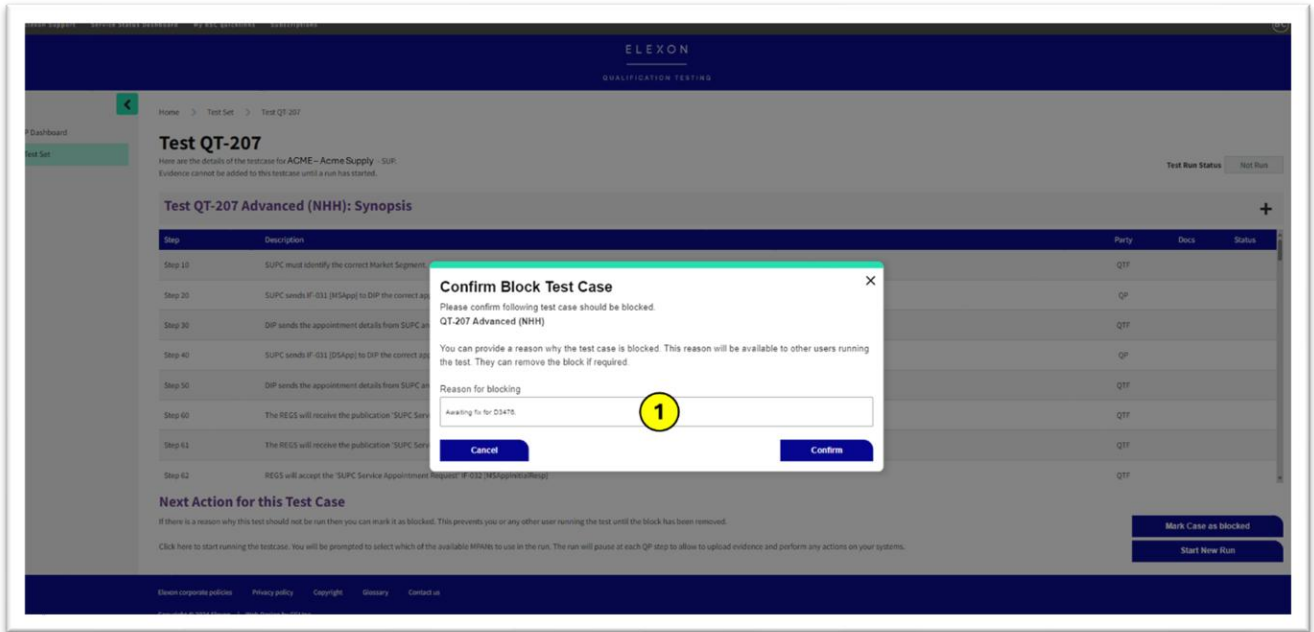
Elexon Support Service Status Dashboard My BSC Qualification Subscriptions

ELEXON

QUALIFICATION TESTING

Home > Test Set > Test QT-207

P Dashboard

Test Set

Test QT-207

Here are the details of the testcase for ACME – Acme Supply - SUP.
Evidence cannot be added to this testcase until a run has started.

Test Run Status Not Run

Test QT-207 Advanced (NHH): Synopsis

+

| Step | Description | Party | Docs | Status |
|---|---|---|---|---|
| Step 10 | SUPC must identify the correct Market Segment. | QTF | | |
| Step 20 | SUPC sends IF-031 (MSApp) to DIP the correct ap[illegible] | QP | | |
| Step 30 | DIP sends the appointment details from SUPC a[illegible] | QTF | | |
| Step 40 | SUPC sends IF-031 (DSApp) to DIP the correct ap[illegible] | QP | | |
| Step 50 | DIP sends the appointment details from SUPC a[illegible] | QTF | | |
| Step 60 | The REGS will receive the publication 'SUPC Serv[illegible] | QTF | | |
| Step 61 | The REGS will receive the publication 'SUPC Serv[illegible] | QTF | | |
| Step 62 | REGS will accept the 'SUPC Service Appointment Request' IF-032 (MSApptValResp) | QTF | | |

Confirm Block Test Case

Please confirm following test case should be blocked.
QT-207 Advanced (NHH)

You can provide a reason why the test case is blocked. This reason will be available to other users running the test. They can remove the block if required.

Reason for blocking

Awaiting fix for D3476.

1

Cancel

Confirm

Next Action for this Test Case

If there is a reason why this test should not be run then you can mark it as blocked. This prevents you or any other user running the test until the block has been removed.

Mark Case as blocked

Click here to start running the testcase. You will be prompted to select which of the available MPANs to use in the run. The run will pause at each QP step to allow to upload evidence and perform any actions on your systems.

Start New Run

Elexon corporate policies Privacy policy Copyright Glossary Contact us